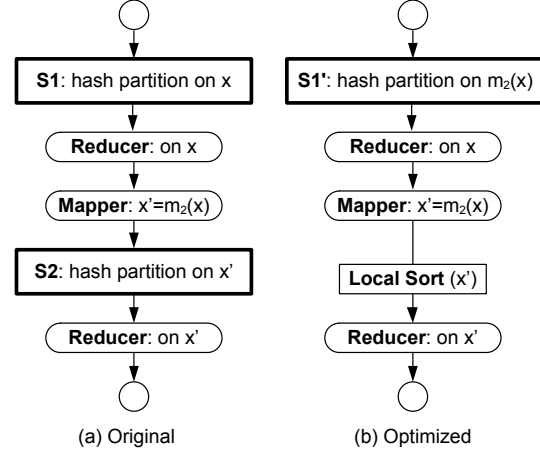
**S1**: hash partition on x

**Reducer**: on x

**Mapper**: x'=$m_2$(x)

**S2**: hash partition on x'

**Reducer**: on x'

(a) Original

**S1'**: hash partition on $m_2$(x)

**Reducer**: on x

**Mapper**: x'=$m_2$(x)

**Local Sort** (x')

**Reducer**: on x'

(b) Optimized